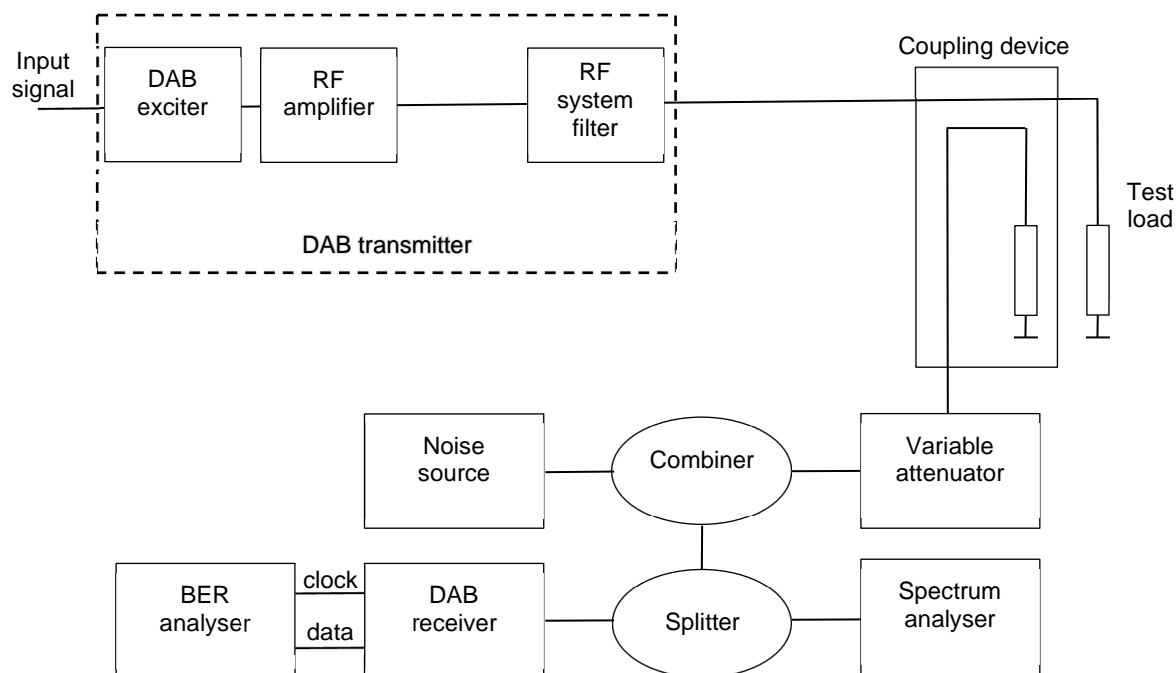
Input signal

DAB exciter

RF amplifier

RF system filter

DAB transmitter

Coupling device

Test load

Noise source

Combiner

Variable attenuator

BER analyser

clock

data

DAB receiver

Splitter

Spectrum analyser